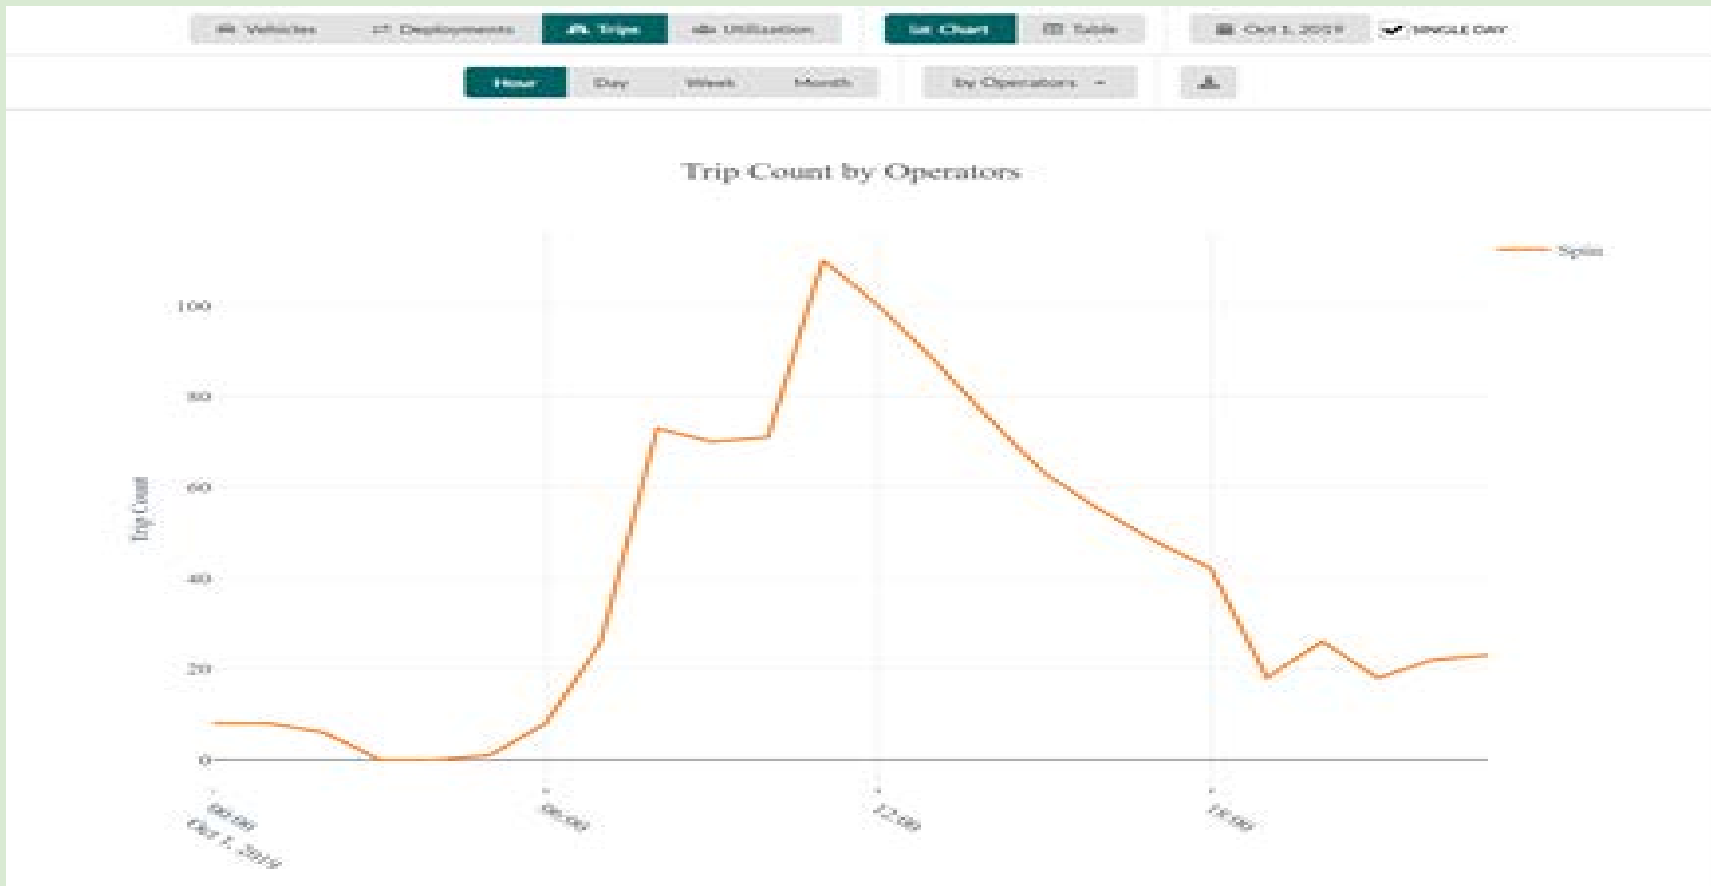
Vehicles Deployments Trips Utilization Chart Table Oct 1, 2019 SINGLE DAY

Hour Day Week Month by Operators

Trip Count by Operators

Spin

Trip Count

100
80
60
40
20
0

00:00
Oct 1, 2019
06:00
12:00
18:00